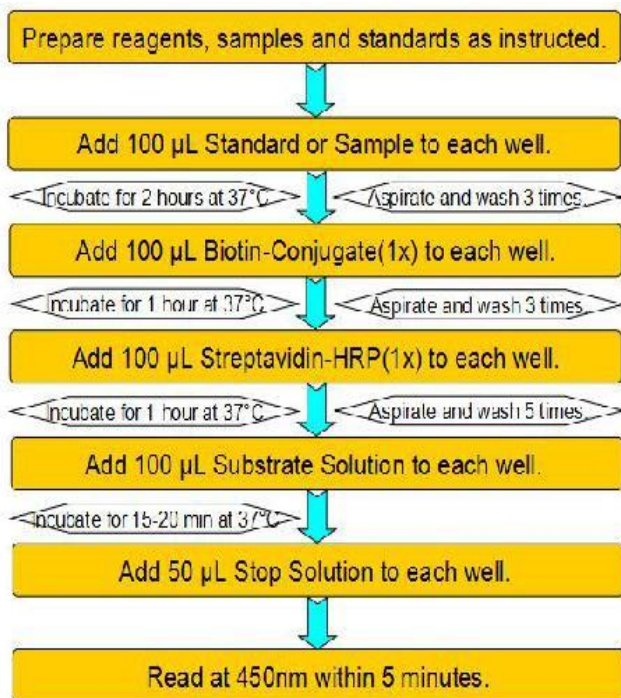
Prepare reagents, samples and standards as instructed.

Add 100 µL Standard or Sample to each well.

Incubate for 2 hours at 37°C

Aspirate and wash 3 times.

Add 100 µL Biotin-Conjugate(1x) to each well.

Incubate for 1 hour at 37°C

Aspirate and wash 3 times.

Add 100 µL Streptavidin-HRP(1x) to each well.

Incubate for 1 hour at 37°C

Aspirate and wash 5 times.

Add 100 µL Substrate Solution to each well.

Incubate for 15-20 min at 37°C

Add 50 µL Stop Solution to each well.

Read at 450nm within 5 minutes.